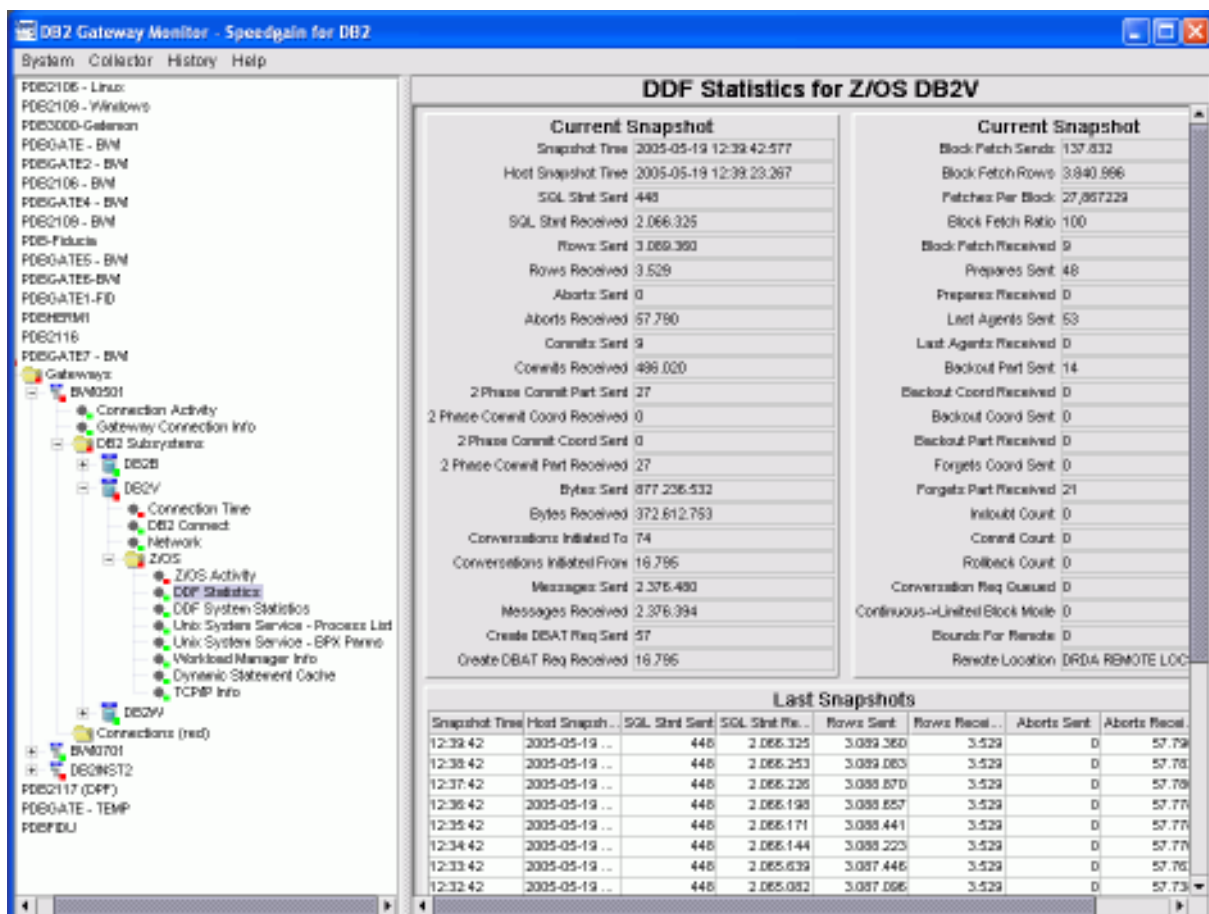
DB2 Gateway Monitor - Speedgain for DB2

System Collector History Help

PDB2105 - Linux
PDB2109 - Windows
PDB5000-Galerson
PDBGATE - BVM
PDBGATE2 - BVM
PDB2106 - BVM
PDBGATE4 - BVM
PDB2109 - BVM
PDB-Fiducia
PDBGATE5 - BVM
PDBGATE6-BVM
PDBGATE1-FID
PDBHERM1
PDB2116
PDBGATE7 - BVM
Gateways
BVM0501
Connection Activity
Gateway Connection Info
DB2 Subsystems
DB2B
DB2V
Connection Time
DB2 Connect
Network
Z/OS
Z/OS Activity
DDF Statistics
DDF System Statistics
Unix System Service - Process List
Unix System Service - BPX Parms
Workload Manager Info
Dynamic Statement Cache
TCPIP Info
DB2W
Connections (red)
BVM0701
DB2INST2
PDB2117 (DPF)
PDBGATE - TEMP
PDBFIDU

DDF Statistics for Z/OS DB2V

Current Snapshot

| | |
|---|---|
| Snapshot Time | 2005-05-19 12:39:42.577 |
| Host Snapshot Time | 2005-05-19 12:39:23.267 |
| SQL Stmt Sent | 448 |
| SQL Stmt Received | 2.066.325 |
| Rows Sent | 3.089.360 |
| Rows Received | 3.529 |
| Aborts Sent | 0 |
| Aborts Received | 57.790 |
| Commits Sent | 9 |
| Commits Received | 496.020 |
| 2 Phase Commit Part Sent | 27 |
| 2 Phase Commit Coord Received | 0 |
| 2 Phase Commit Coord Sent | 0 |
| 2 Phase Commit Part Received | 27 |
| Bytes Sent | 877.236.532 |
| Bytes Received | 372.612.763 |
| Conversations Initiated To | 74 |
| Conversations Initiated From | 16.795 |
| Messages Sent | 2.376.480 |
| Messages Received | 2.376.394 |
| Create DBAT Req Sent | 57 |
| Create DBAT Req Received | 16.795 |

Current Snapshot

| | |
|---|---|
| Block Fetch Sends | 137.832 |
| Block Fetch Rows | 3.840.996 |
| Fetches Per Block | 27,867229 |
| Block Fetch Ratio | 100 |
| Block Fetch Received | 9 |
| Prepares Sent | 48 |
| Prepares Received | 0 |
| Last Agents Sent | 53 |
| Last Agents Received | 0 |
| Backout Part Sent | 14 |
| Backout Coord Received | 0 |
| Backout Coord Sent | 0 |
| Backout Part Received | 0 |
| Forgets Coord Sent | 0 |
| Forgets Part Received | 21 |
| Indoubt Count | 0 |
| Commit Count | 0 |
| Rollback Count | 0 |
| Conversation Req Queued | 0 |
| Continuous->Limited Block Mode | 0 |
| Bounds For Remote | 0 |
| Remote Location | DRDA REMOTE LOC |

Last Snapshots

| Snapshot Time | Host Snapsh... | SQL Stmt Sent | SQL Stmt Re... | Rows Sent | Rows Recei... | Aborts Sent | Aborts Recei... |
|---|---|---|---|---|---|---|---|
| 12:39:42 | 2005-05-19 ... | 448 | 2.066.325 | 3.089.360 | 3.529 | 0 | 57.79 |
| 12:38:42 | 2005-05-19 ... | 448 | 2.066.253 | 3.089.083 | 3.529 | 0 | 57.78 |
| 12:37:42 | 2005-05-19 ... | 448 | 2.066.226 | 3.088.870 | 3.529 | 0 | 57.78 |
| 12:36:42 | 2005-05-19 ... | 448 | 2.066.198 | 3.088.657 | 3.529 | 0 | 57.77 |
| 12:35:42 | 2005-05-19 ... | 448 | 2.066.171 | 3.088.441 | 3.529 | 0 | 57.77 |
| 12:34:42 | 2005-05-19 ... | 448 | 2.066.144 | 3.088.223 | 3.529 | 0 | 57.77 |
| 12:33:42 | 2005-05-19 ... | 448 | 2.065.639 | 3.087.446 | 3.529 | 0 | 57.76 |
| 12:32:42 | 2005-05-19 ... | 448 | 2.065.082 | 3.087.096 | 3.529 | 0 | 57.73 |